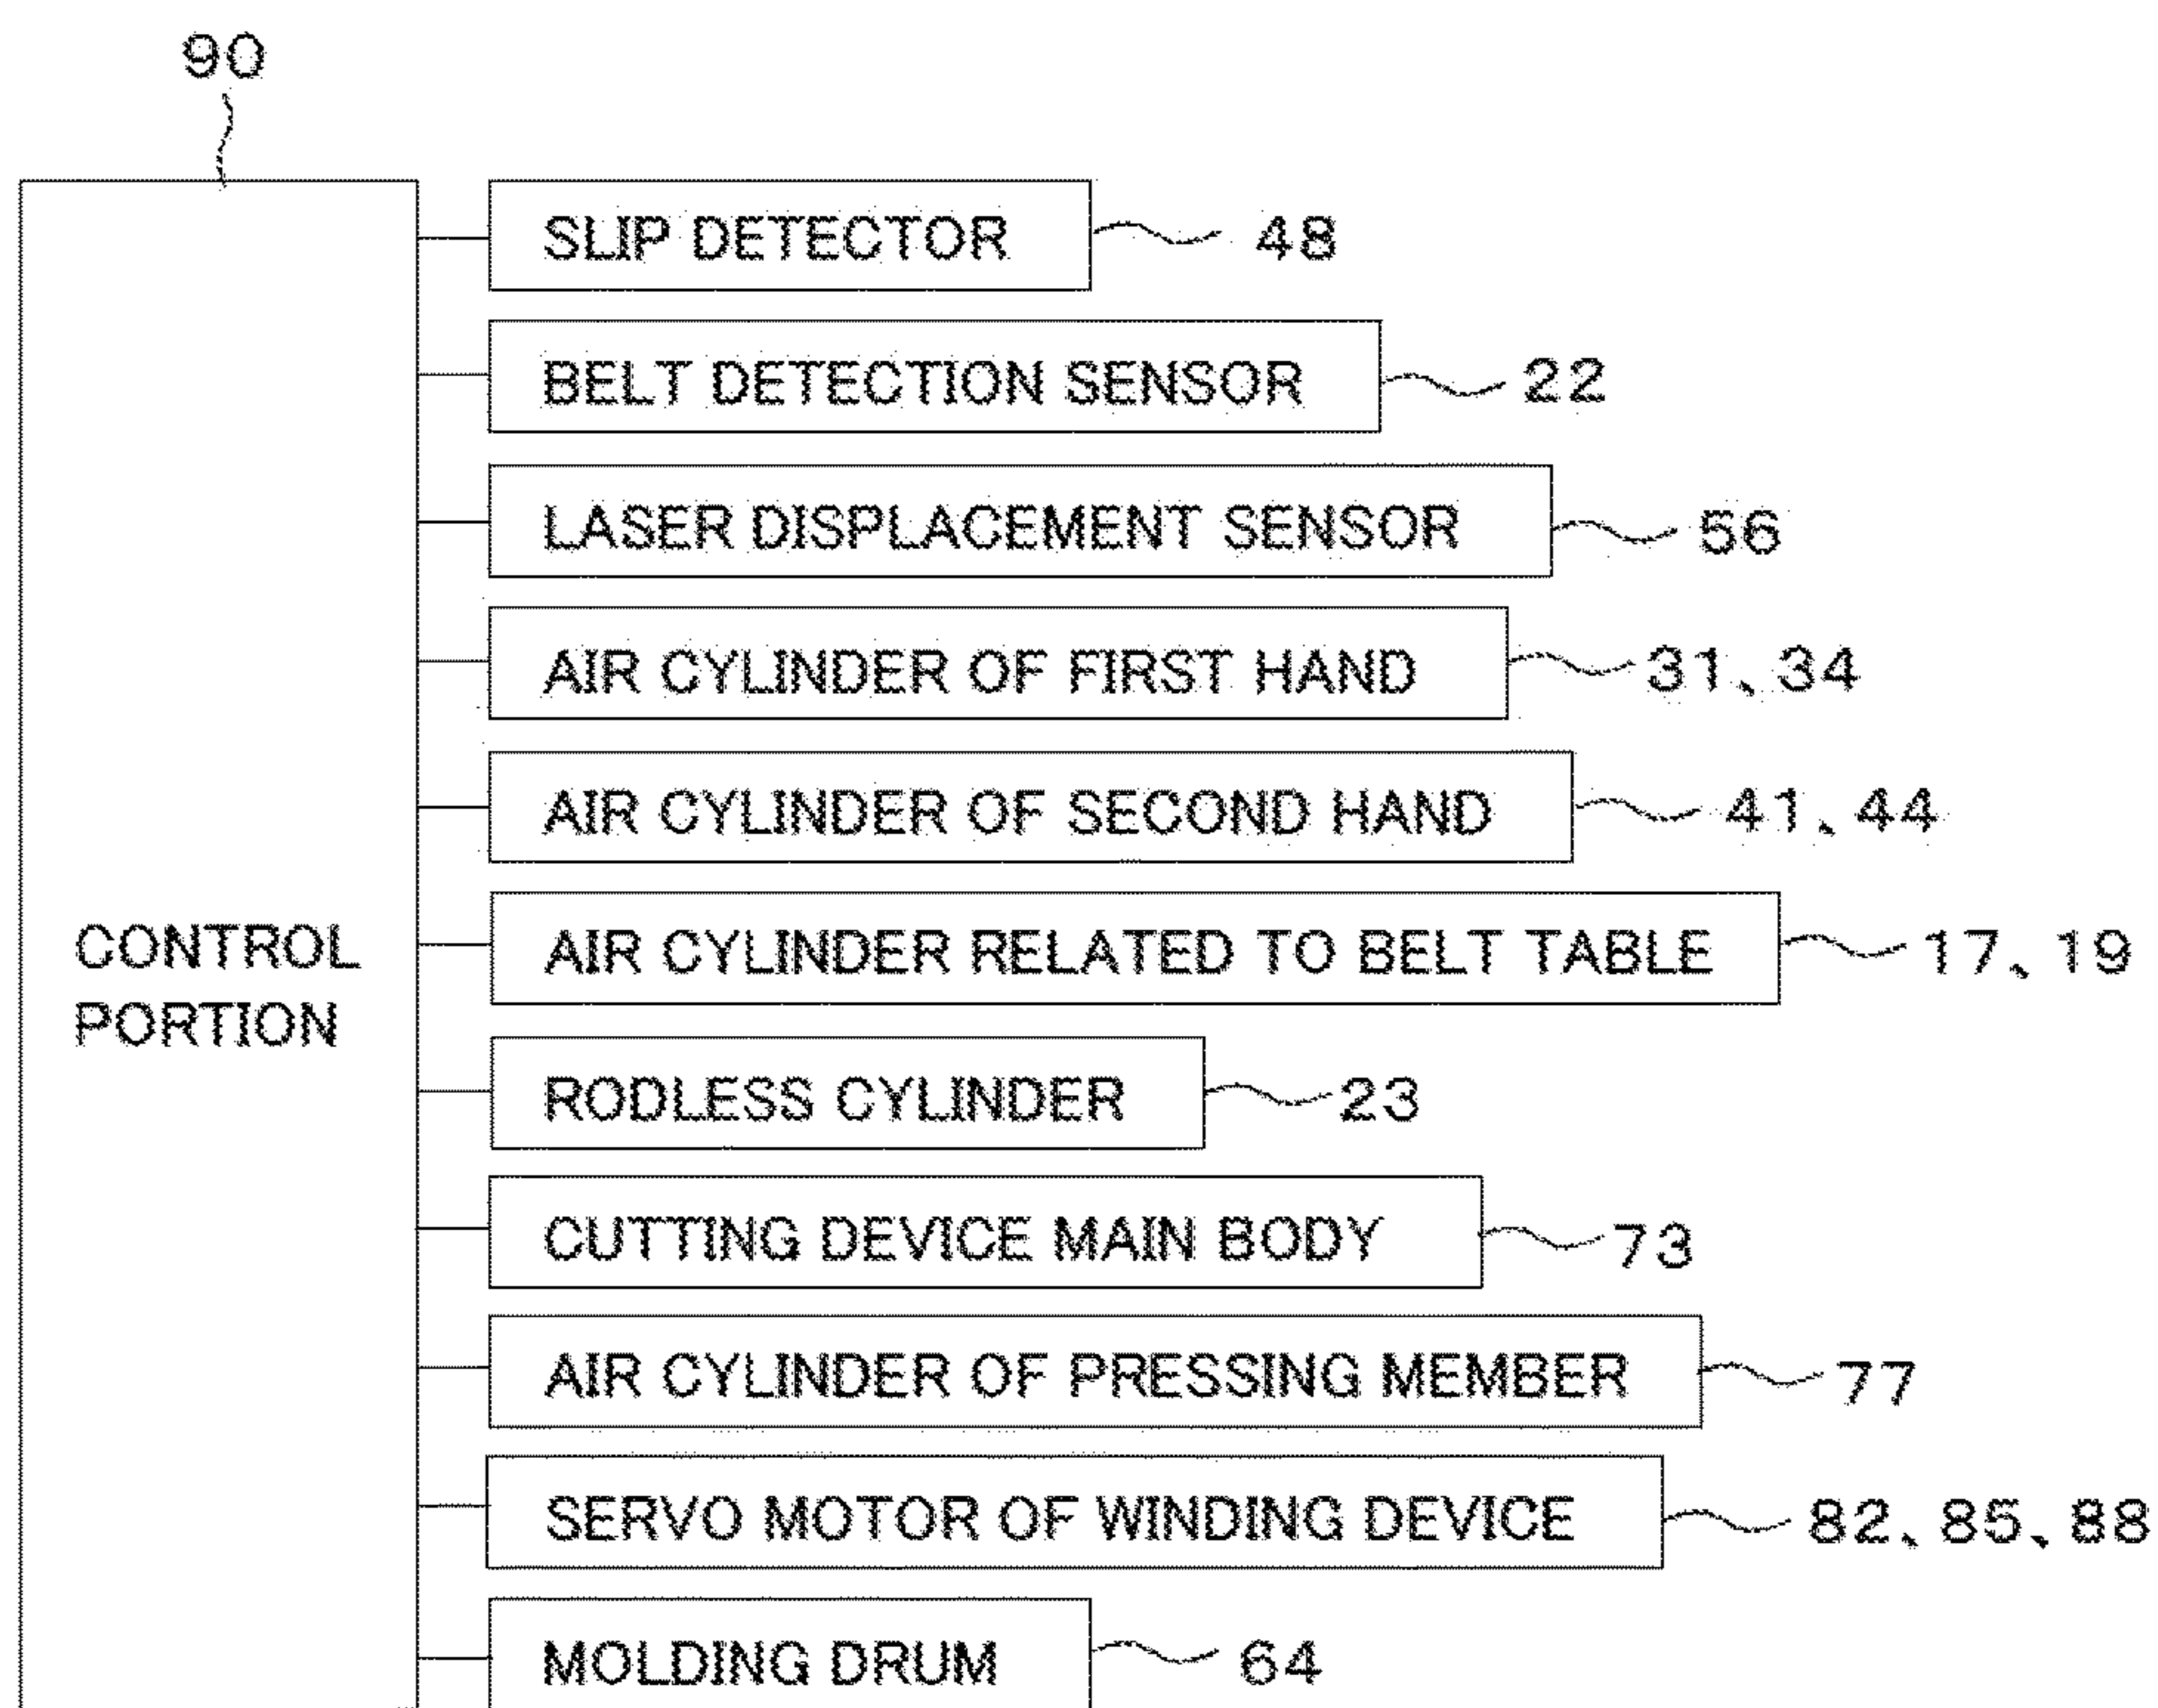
90

CONTROL PORTION

SLIP DETECTOR 48

BELT DETECTION SENSOR 22

LASER DISPLACEMENT SENSOR 56

AIR CYLINDER OF FIRST HAND 31、34

AIR CYLINDER OF SECOND HAND 41、44

AIR CYLINDER RELATED TO BELT TABLE 17、19

RODLESS CYLINDER 23

CUTTING DEVICE MAIN BODY 73

AIR CYLINDER OF PRESSING MEMBER 77

SERVO MOTOR OF WINDING DEVICE 82、85、88

MOLDING DRUM 64